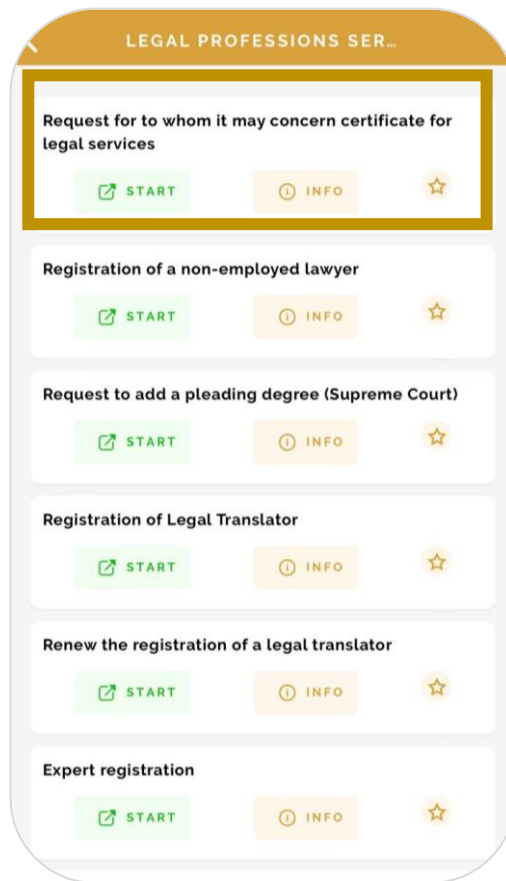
LEGAL PROFESSIONS SER...

Request for to whom it may concern certificate for legal services

START

INFO

Registration of a non-employed lawyer

START

INFO

Request to add a pleading degree (Supreme Court)

START

INFO

Registration of Legal Translator

START

INFO

Renew the registration of a legal translator

START

INFO

Expert registration

START

INFO